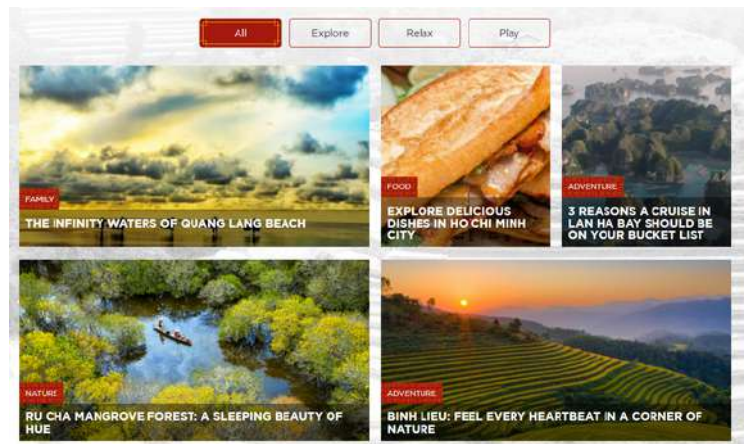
All
Explore
Relax
Play

FAMILY
THE INFINITY WATERS OF QUANG LANG BEACH

FOOD
EXPLORE DELICIOUS DISHES IN HO CHI MINH CITY

ADVENTURE
3 REASONS A CRUISE IN LAN HA BAY SHOULD BE ON YOUR BUCKET LIST

NATURE
RU CHA MANGROVE FOREST: A SLEEPING BEAUTY OF HUE

ADVENTURE
BINH LIEU: FEEL EVERY HEARTBEAT IN A CORNER OF NATURE